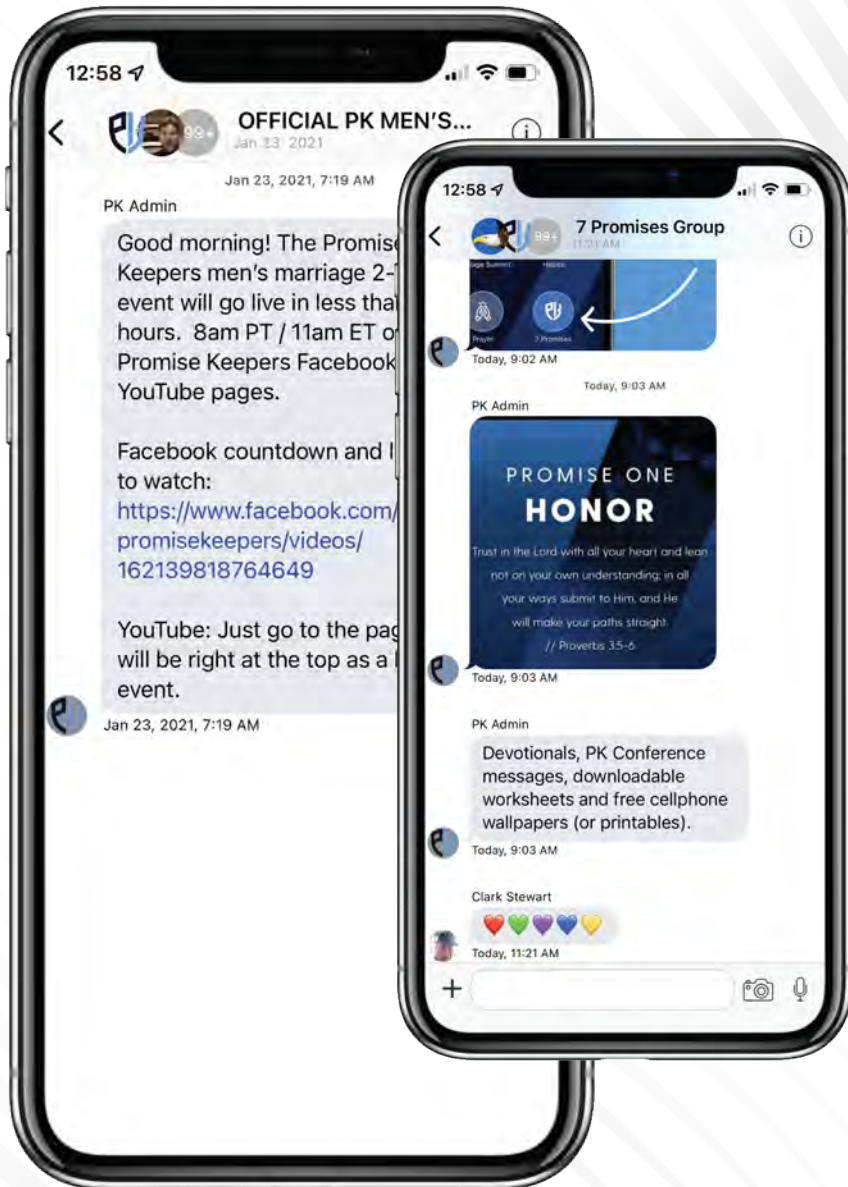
12:58

99+

OFFICIAL PK MEN'S...

Jan 23, 2021

Jan 23, 2021, 7:19 AM

PK Admin

Good morning! The Promise Keepers men's marriage 2-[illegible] event will go live in less tha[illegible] hours. 8am PT / 11am ET o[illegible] Promise Keepers Facebook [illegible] YouTube pages.

Facebook countdown and l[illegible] to watch: https://www.facebook.com/ promisekeepers/videos/ 162139818764649

YouTube: Just go to the pag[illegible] will be right at the top as a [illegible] event.

Jan 23, 2021, 7:19 AM

12:58

99+

7 Promises Group

11:21 AM

Prayer

7 Promises

Today, 9:02 AM

Today, 9:03 AM

PK Admin

PROMISE ONE

HONOR

Trust in the Lord with all your heart and lean not on your own understanding; in all your ways submit to Him, and He will make your paths straight.

// Proverbs 3:5-6

Today, 9:03 AM

PK Admin

Devotionals, PK Conference messages, downloadable worksheets and free cellphone wallpapers (or printables).

Today, 9:03 AM

Clark Stewart

❤️💚💜💙💛

Today, 11:21 AM

+